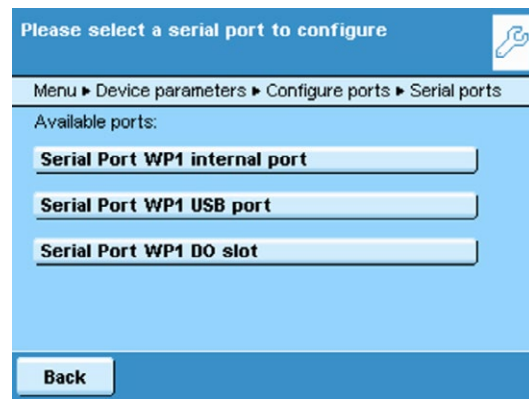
Please select a serial port to configure

Menu ▸ Device parameters ▸ Configure ports ▸ Serial ports

Available ports:

Serial Port WP1 internal port

Serial Port WP1 USB port

Serial Port WP1 DO slot

Back